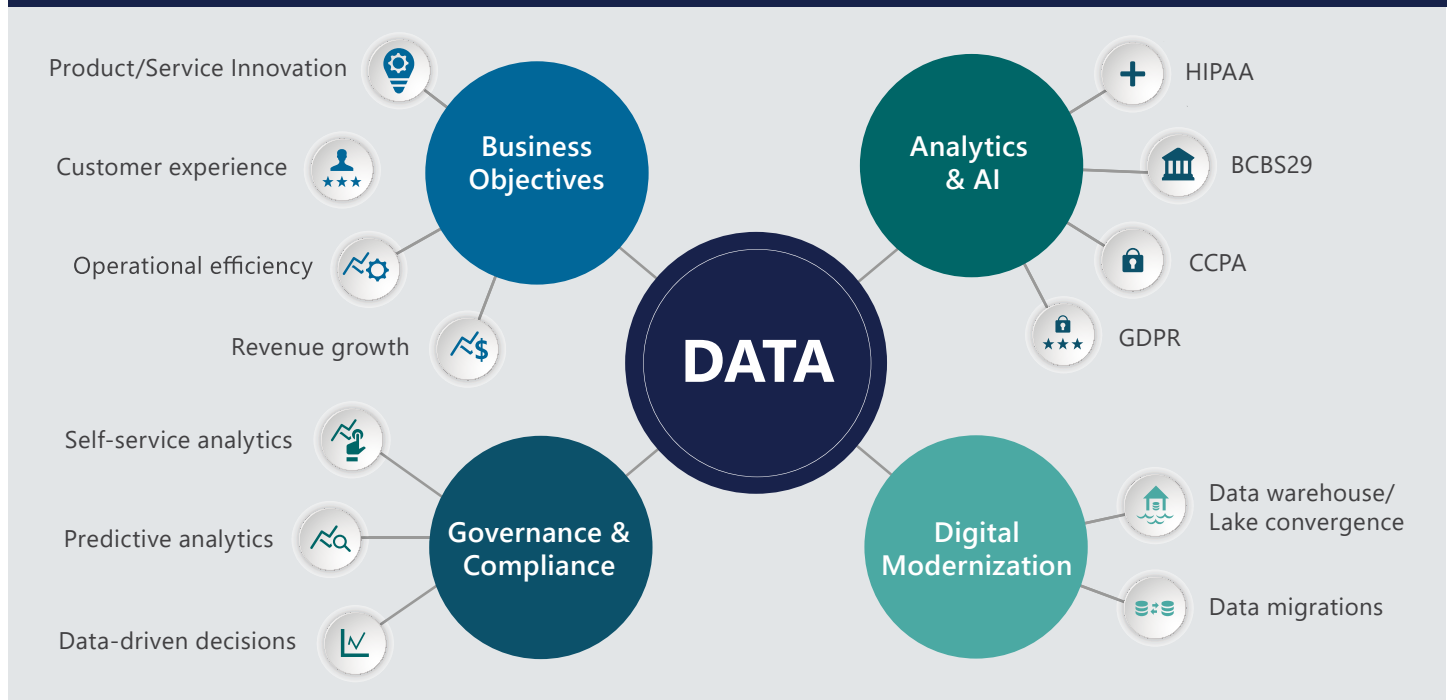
Product/Service Innovation

Customer experience

Operational efficiency

Revenue growth

Business Objectives

Analytics & AI

HIPAA

BCBS29

CCPA

GDPR

DATA

Self-service analytics

Predictive analytics

Data-driven decisions

Governance & Compliance

Digital Modernization

Data warehouse/ Lake convergence

Data migrations